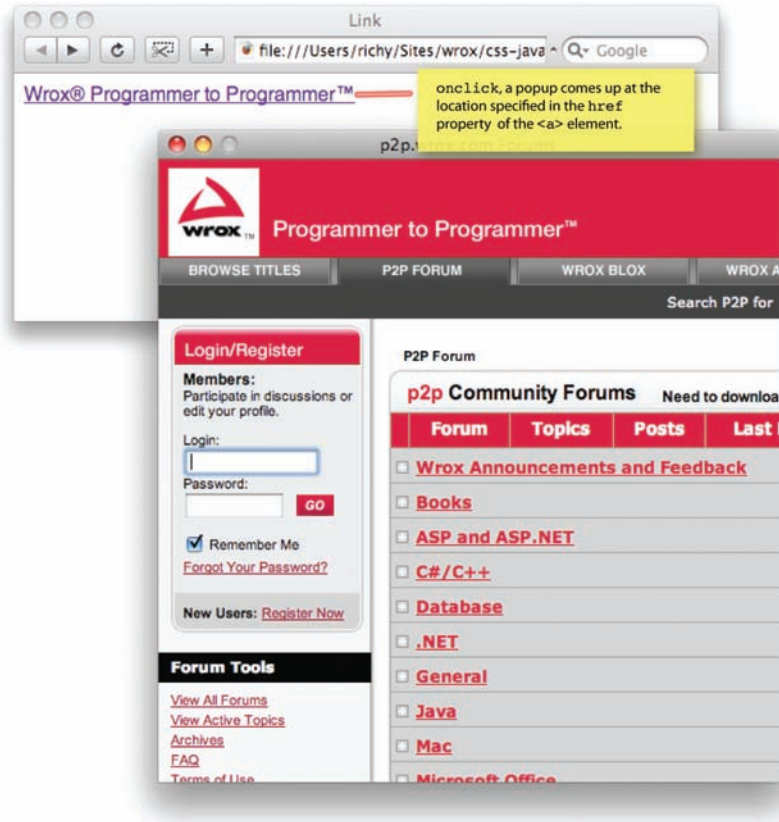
Link

file:///Users/richy/Sites/wrox/css-java

Google

Wrox® Programmer to Programmer™

onclick, a popup comes up at the location specified in the href property of the <a> element.

p2p.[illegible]

wrox™ Programmer to Programmer™

BROWSE TITLES | P2P FORUM | WROX BLOX | WROX A

Search P2P for

Login/Register

Members:
Participate in discussions or edit your profile.

Login:

Password:

GO

Remember Me

Forgot Your Password?

New Users: Register Now

Forum Tools

View All Forums
View Active Topics
Archives
FAQ
Terms of Use

P2P Forum

p2p Community Forums Need to downloa

| Forum | Topics | Posts | Last |
|---|---|---|---|

Wrox Announcements and Feedback
Books
ASP and ASP.NET
C#/C++
Database
.NET
General
Java
Mac
Microsoft Office